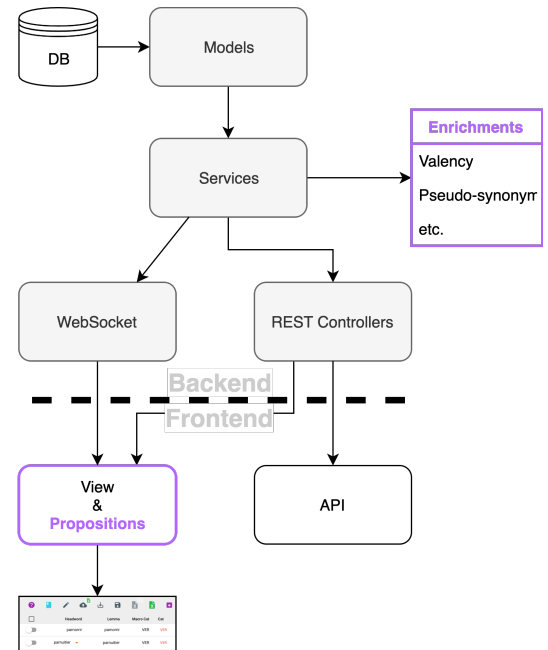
DB

Models

Services

Enrichments

Valency

Pseudo-synonym

etc.

WebSocket

REST Controllers

Backend

Frontend

View
&
Propositions

API

Headword Lemma Macro Cat Cat

parnomi parnomi VER VER

parnutter parnutter VER VER